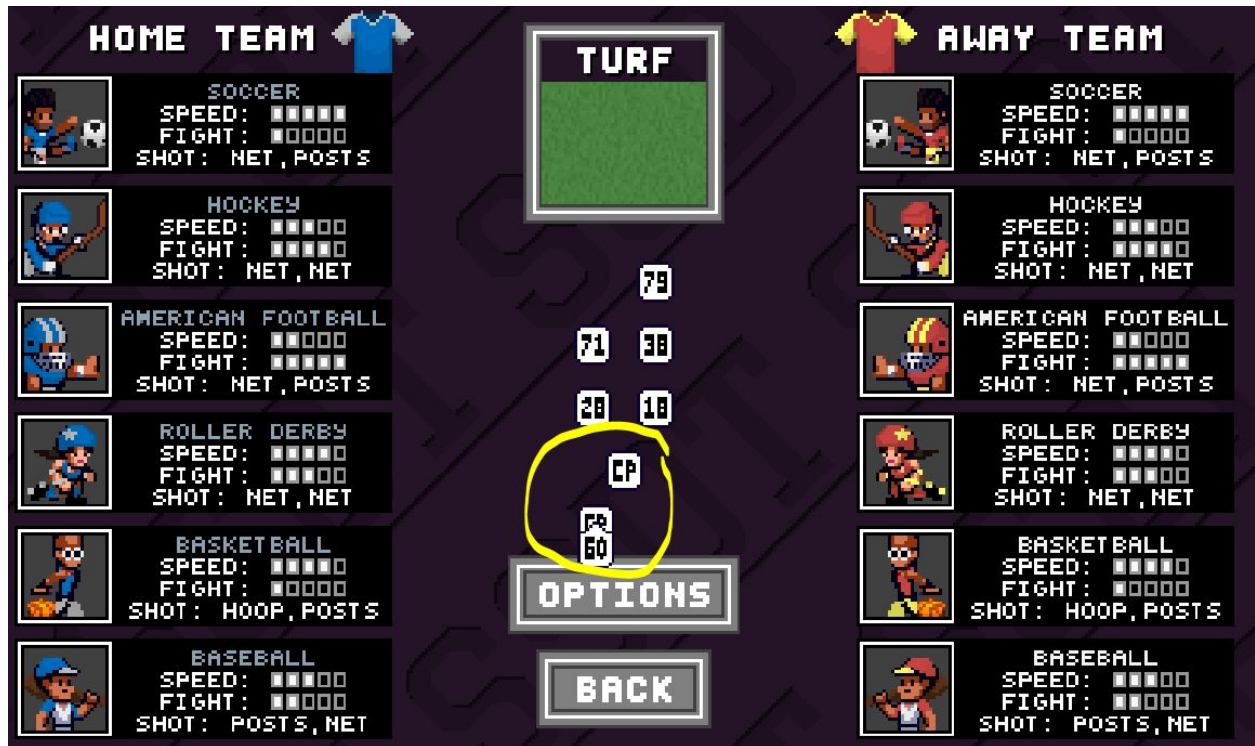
HOME TEAM

SOCCER
SPEED: ■■■■■
FIGHT: ■□□□□
SHOT: NET, POSTS

HOCKEY
SPEED: ■■■□□
FIGHT: ■■■■■
SHOT: NET, NET

AMERICAN FOOTBALL
SPEED: ■■□□□
FIGHT: ■■■■■
SHOT: NET, POSTS

ROLLER DERBY
SPEED: ■■■■□
FIGHT: ■■■□□
SHOT: NET, NET

BASKETBALL
SPEED: ■■■■□
FIGHT: ■□□□□
SHOT: HOOP, POSTS

BASEBALL
SPEED: ■■□□□
FIGHT: ■■□□□
SHOT: POSTS, NET

TURF

79

71 38

28 18

CP

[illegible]
GO

OPTIONS

BACK

AWAY TEAM

SOCCER
SPEED: ■■■■■
FIGHT: ■□□□□
SHOT: NET, POSTS

HOCKEY
SPEED: ■■■□□
FIGHT: ■■■■■
SHOT: NET, NET

AMERICAN FOOTBALL
SPEED: ■■□□□
FIGHT: ■■■■■
SHOT: NET, POSTS

ROLLER DERBY
SPEED: ■■■■□
FIGHT: ■■■□□
SHOT: NET, NET

BASKETBALL
SPEED: ■■■■□
FIGHT: ■□□□□
SHOT: HOOP, POSTS

BASEBALL
SPEED: ■■□□□
FIGHT: ■■□□□
SHOT: POSTS, NET